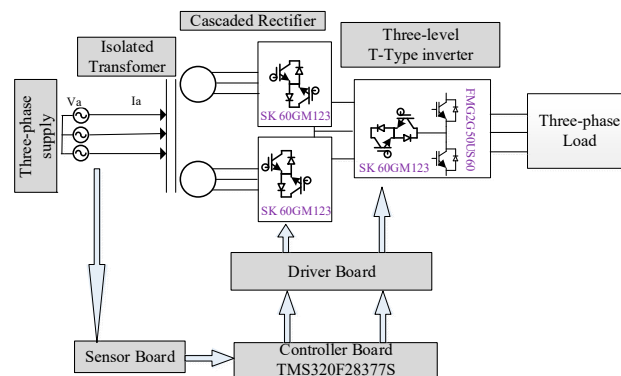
Cascaded Rectifier

Isolated Transfomer

Three-level T-Type inverter

Three-phase supply

Va

Ia

SK 60GM123

SK 60GM123

SK 60GM123

FMG2G50US60

Three-phase Load

Driver Board

Sensor Board

Controller Board TMS320F28377S